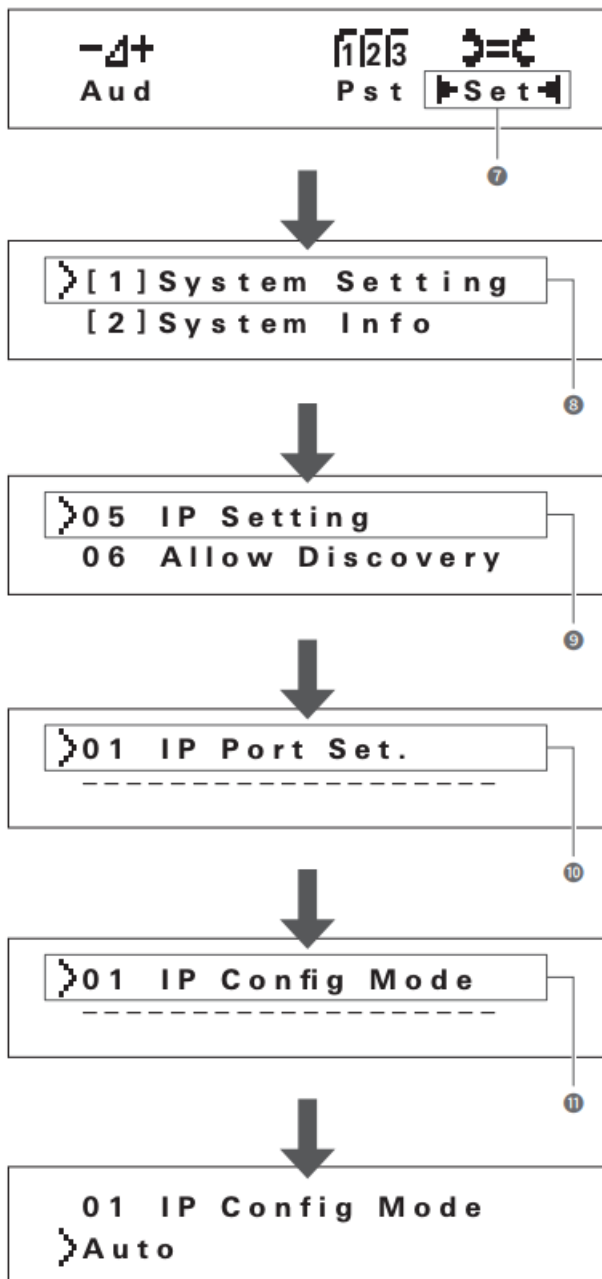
−⊿+ Aud

123 Pst

Set

⑦

[1]System Setting
[2]System Info

⑧

05 IP Setting
06 Allow Discovery

⑨

01 IP Port Set.
------------------

⑩

01 IP Config Mode
------------------

⑪

01 IP Config Mode
Auto